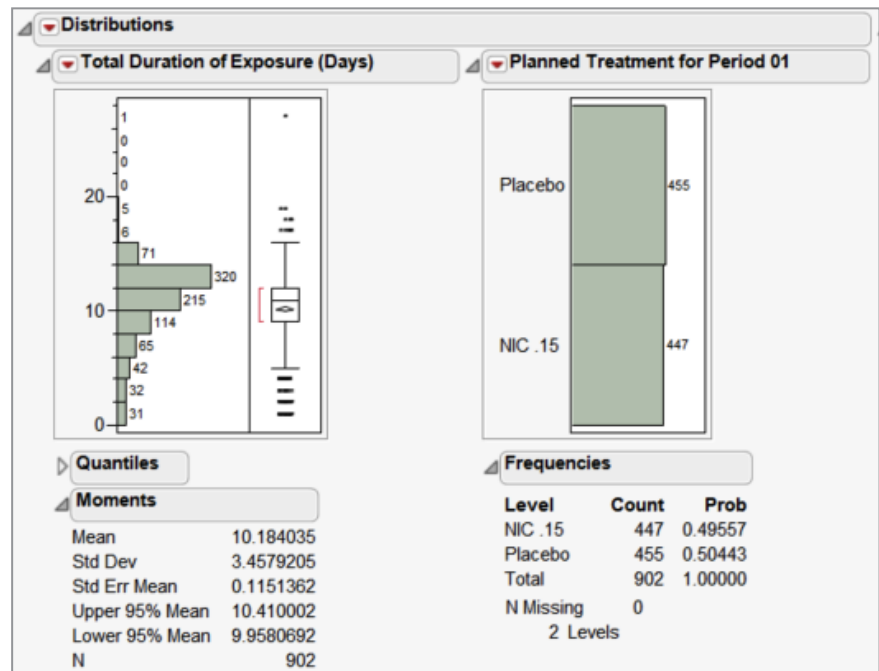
Distributions

Total Duration of Exposure (Days)

1
0
0
0
5
6
71
320
215
114
65
42
32
31

20
10
0

Quantiles

Moments

| | |
|---|---|
| Mean | 10.184035 |
| Std Dev | 3.4579205 |
| Std Err Mean | 0.1151362 |
| Upper 95% Mean | 10.410002 |
| Lower 95% Mean | 9.9580692 |
| N | 902 |

Planned Treatment for Period 01

Placebo 455

NIC .15 447

Frequencies

| Level | Count | Prob |
|---|---|---|
| NIC .15 | 447 | 0.49557 |
| Placebo | 455 | 0.50443 |
| Total | 902 | 1.00000 |

N Missing 0
2 Levels